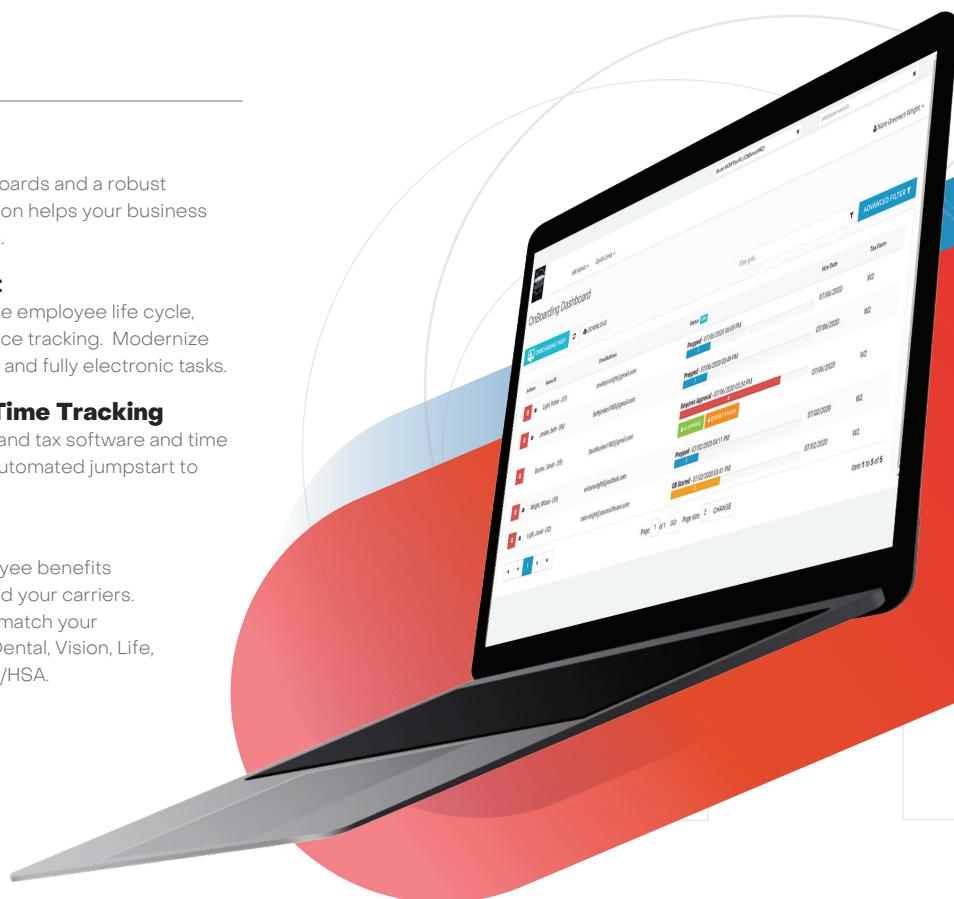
oards and a robust
on helps your business
.

:
e employee life cycle,
ce tracking. Modernize
and fully electronic tasks.

Time Tracking
and tax software and time
utomated jumpstart to

yee benefits
d your carriers.
match your
Dental, Vision, Life,
/HSA.

OnBoarding Dashboard

ONBOARDING FAST

DOWNLOAD

ADVANCED FILTER

Status

Hire Date

Tax Form

Prepped - 07/06/2020 06:05 PM

07/06/2020

W2

Prepped - 07/06/2020 05:49 PM

07/06/2020

W2

Requires Approval - 07/06/2020 03:34 PM

07/06/2020

W2

Prepped - 07/02/2020 04:11 PM

07/02/2020

W2

OB Started - 07/02/2020 03:41 PM

07/02/2020

W2

Items 1 to 5 of 5

Page: 1 of 1 GO Page size: 5 CHANGE

Light, Porter - (37)

Jordan, Seth - (56)

Becker, Sarah - (29)

Wright, Wilson - (33)

Light, Jacob - (72)

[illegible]

x